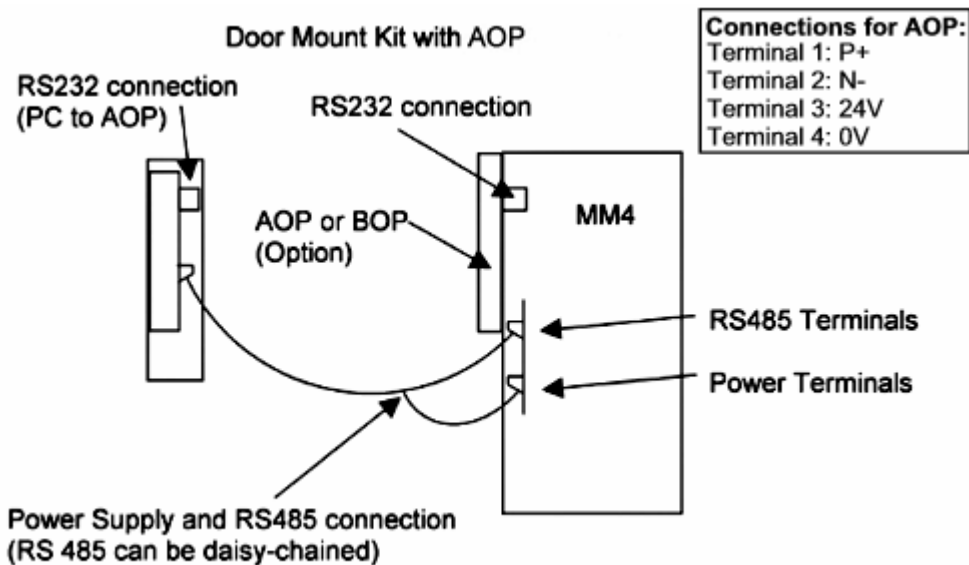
Door Mount Kit with AOP

Connections for AOP:
Terminal 1: P+
Terminal 2: N-
Terminal 3: 24V
Terminal 4: 0V

RS232 connection (PC to AOP)

RS232 connection

AOP or BOP (Option)

MM4

RS485 Terminals

Power Terminals

Power Supply and RS485 connection (RS 485 can be daisy-chained)